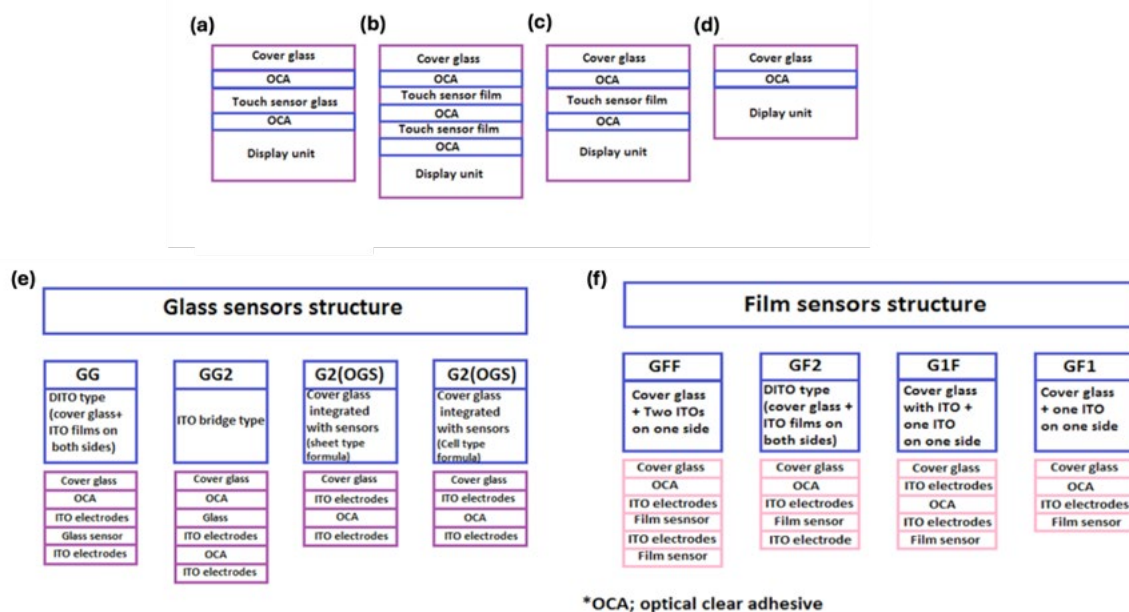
(a)
Cover glass
OCA
Touch sensor glass
OCA
Display unit

(b)
Cover glass
OCA
Touch sensor film
OCA
Touch sensor film
OCA
Display unit

(c)
Cover glass
OCA
Touch sensor film
OCA
Display unit

(d)
Cover glass
OCA
Diplay unit

(e)
Glass sensors structure

GG
DITO type (cover glass+ ITO films on both sides)
Cover glass
OCA
ITO electrodes
Glass sensor
ITO electrodes

GG2
ITO bridge type
Cover glass
OCA
Glass
ITO electrodes
OCA
ITO electrodes

G2(OGS)
Cover glass integrated with sensors (sheet type formula)
Cover glass
ITO electrodes
OCA
ITO electrodes

G2(OGS)
Cover glass integrated with sensors (Cell type formula)
Cover glass
ITO electrodes
OCA
ITO electrodes

(f)
Film sensors structure

GFF
Cover glass + Two ITOs on one side
Cover glass
OCA
ITO electrodes
Film sesnsor
ITO electrodes
Film sensor

GF2
DITO type (cover glass + ITO films on both sides)
Cover glass
OCA
ITO electrodes
Film sensor
ITO electrode

G1F
Cover glass with ITO + one ITO on one side
Cover glass
ITO electrodes
OCA
ITO electrodes
Film sensor

GF1
Cover glass + one ITO on one side
Cover glass
OCA
ITO electrodes
Film sensor

*OCA; optical clear adhesive